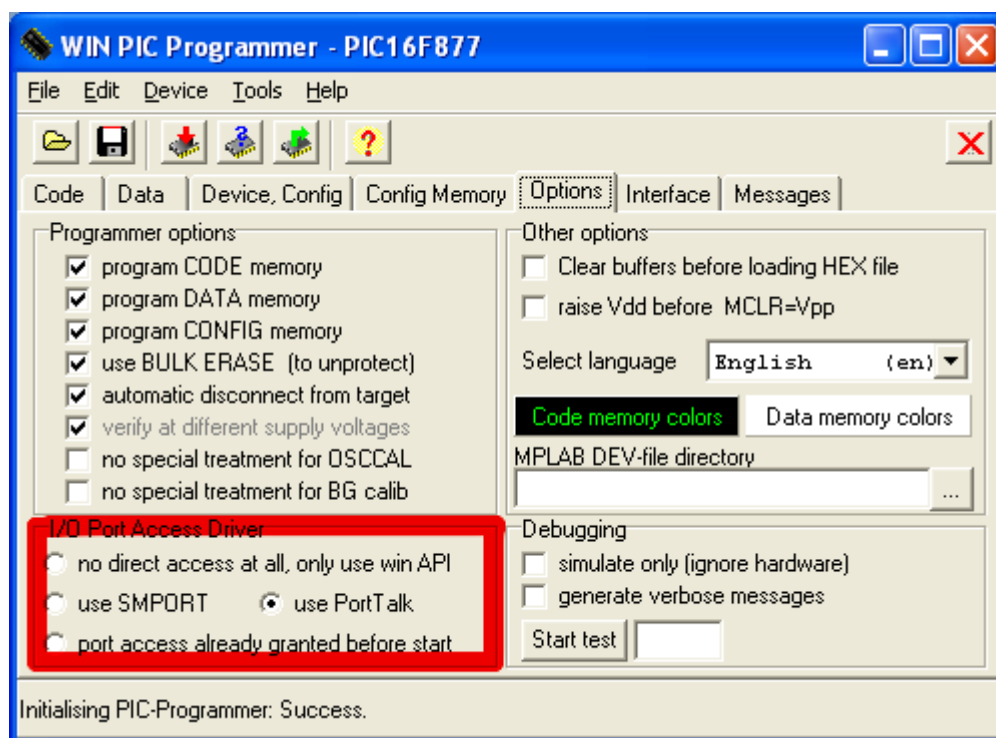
WIN PIC Programmer - PIC16F877

File Edit Device Tools Help

?

Code | Data | Device, Config | Config Memory | Options | Interface | Messages

Programmer options
program CODE memory
program DATA memory
program CONFIG memory
use BULK ERASE (to unprotect)
automatic disconnect from target
verify at different supply voltages
no special treatment for OSCCAL
no special treatment for BG calib

Other options
Clear buffers before loading HEX file
raise Vdd before MCLR=Vpp

Select language English (en)

Code memory colors Data memory colors

MPLAB DEV-file directory
...

I/O Port Access Driver
no direct access at all, only use win API
use SMPORT use PortTalk
port access already granted before start

Debugging
simulate only (ignore hardware)
generate verbose messages
Start test

Initialising PIC-Programmer: Success.